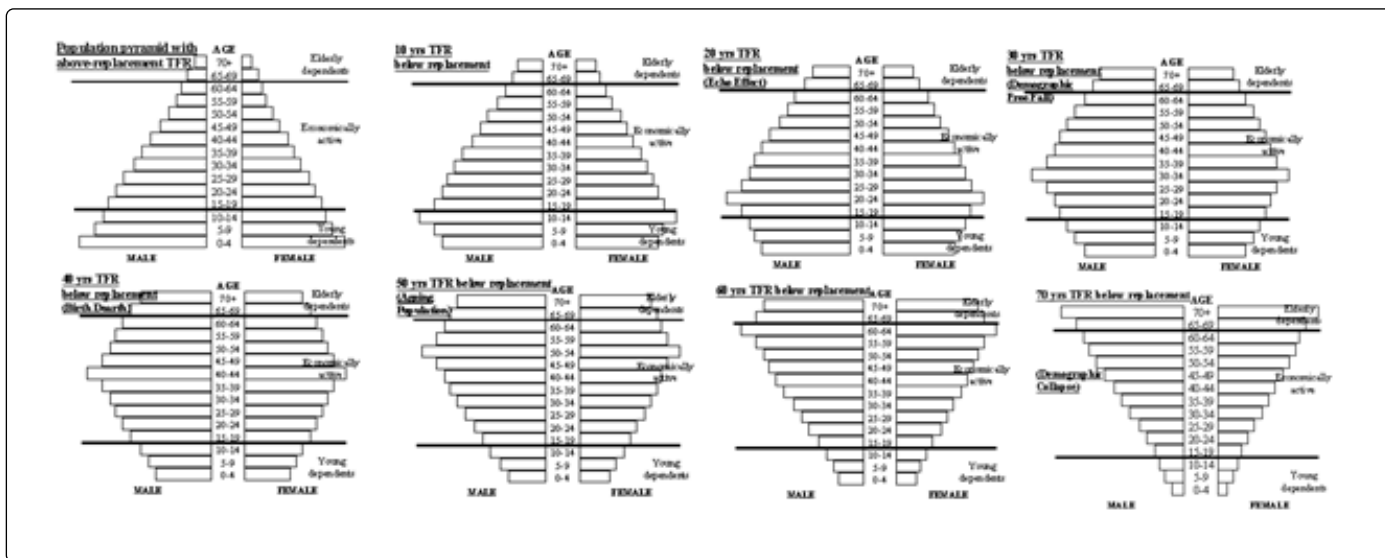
Population pyramid with above-replacement TFR
AGE
70+
65-69
60-64
55-59
50-54
45-49
40-44
35-39
30-34
25-29
20-24
15-19
10-14
5-9
0-4
Elderly dependents
Economically active
Young dependents
MALE
FEMALE

10 yrs TFR below replacement
AGE
70+
65-69
60-64
55-59
50-54
45-49
40-44
35-39
30-34
25-29
20-24
15-19
10-14
5-9
0-4
Elderly dependents
Economically active
Young dependents
MALE
FEMALE

20 yrs TFR below replacement (Echo Effect)
AGE
70+
65-69
60-64
55-59
50-54
45-49
40-44
35-39
30-34
25-29
20-24
15-19
10-14
5-9
0-4
Elderly dependents
Economically active
Young dependents
MALE
FEMALE

30 yrs TFR below replacement (Demographic Free Fall)
AGE
70+
65-69
60-64
55-59
50-54
45-49
40-44
35-39
30-34
25-29
20-24
15-19
10-14
5-9
0-4
Elderly dependents
Economically active
Young dependents
MALE
FEMALE

40 yrs TFR below replacement (Birth Dearth)
AGE
70+
65-69
60-64
55-59
50-54
45-49
40-44
35-39
30-34
25-29
20-24
15-19
10-14
5-9
0-4
Elderly dependents
Economically active
Young dependents
MALE
FEMALE

50 yrs TFR below replacement (Ageing Population)
AGE
70+
65-69
60-64
55-59
50-54
45-49
40-44
35-39
30-34
25-29
20-24
15-19
10-14
5-9
0-4
Elderly dependents
Economically active
Young dependents
MALE
FEMALE

60 yrs TFR below replacement
AGE
70+
65-69
60-64
55-59
50-54
45-49
40-44
35-39
30-34
25-29
20-24
15-19
10-14
5-9
0-4
Elderly dependents
Economically active
Young dependents
MALE
FEMALE

70 yrs TFR below replacement
AGE
70+
65-69
60-64
55-59
50-54
45-49
40-44
35-39
30-34
25-29
20-24
15-19
10-14
5-9
0-4
(Demographic Collapse)
Elderly dependents
Economically active
Young dependents
MALE
FEMALE